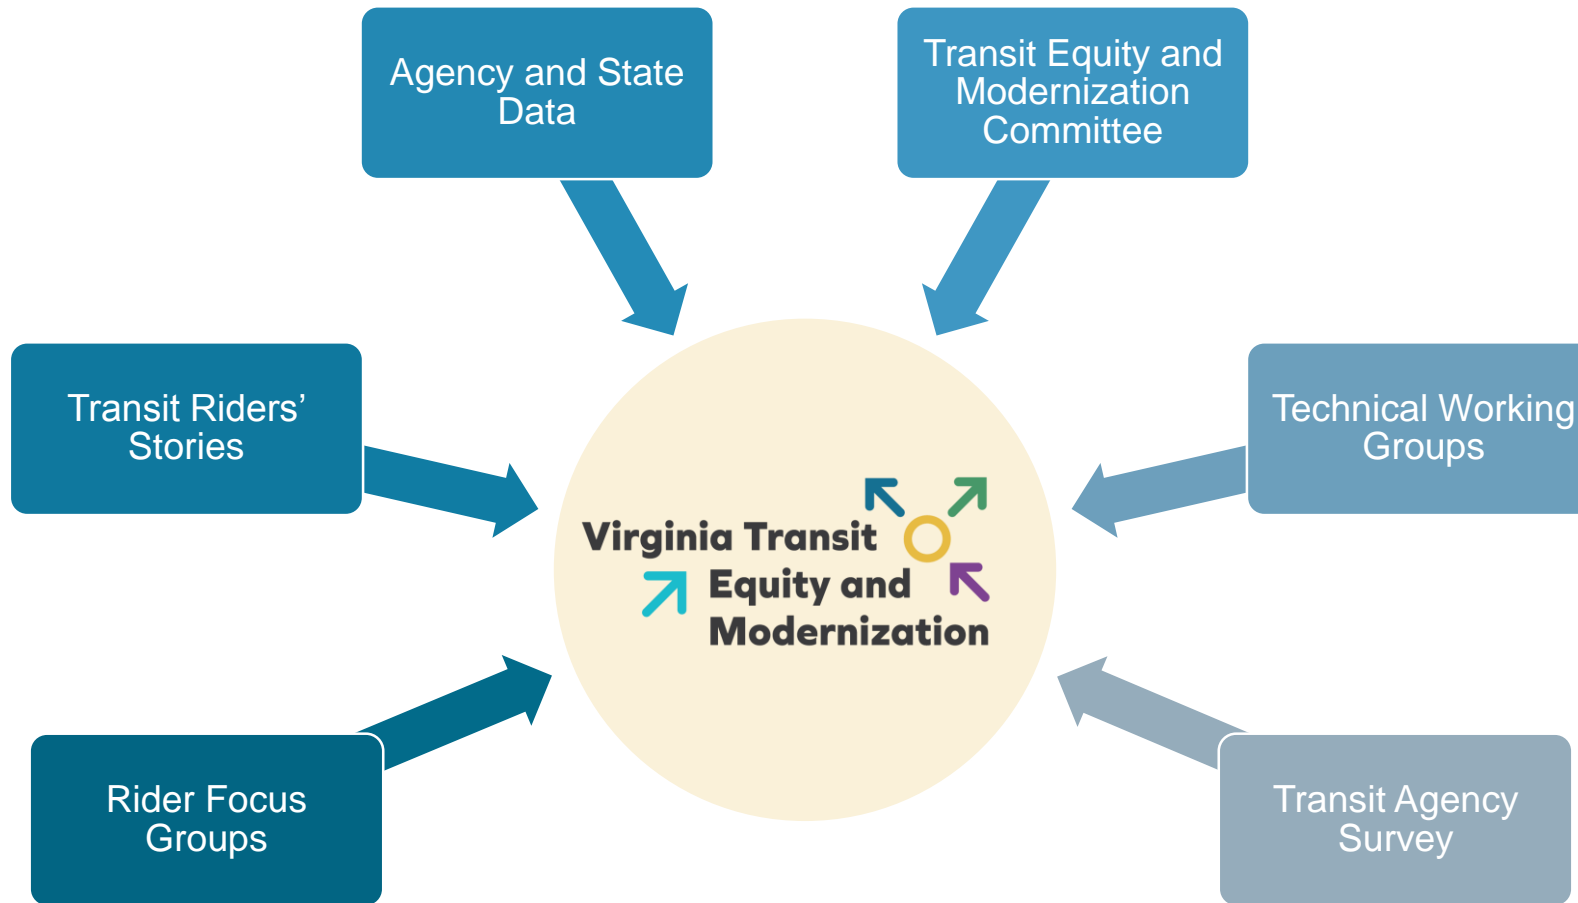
Agency and State Data

Transit Equity and Modernization Committee

Transit Riders' Stories

Technical Working Groups

Virginia Transit Equity and Modernization

Rider Focus Groups

Transit Agency Survey